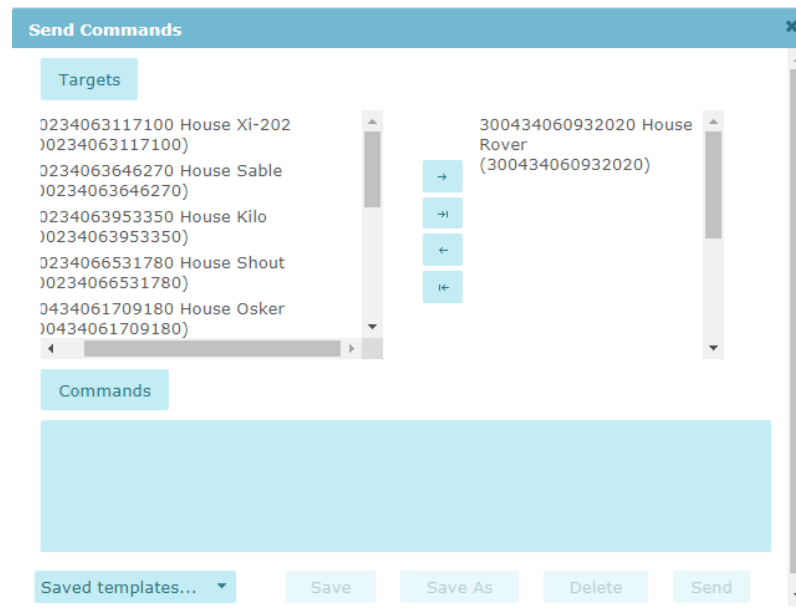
Send Commands

Targets

0234063117100 House Xi-202 )0234063117100)
0234063646270 House Sable )0234063646270)
0234063953350 House Kilo )0234063953350)
0234066531780 House Shout )0234066531780)
0434061709180 House Osker )0434061709180)

→
⇥
←
⇤

300434060932020 House Rover (300434060932020)

Commands

Saved templates...

Save

Save As

Delete

Send